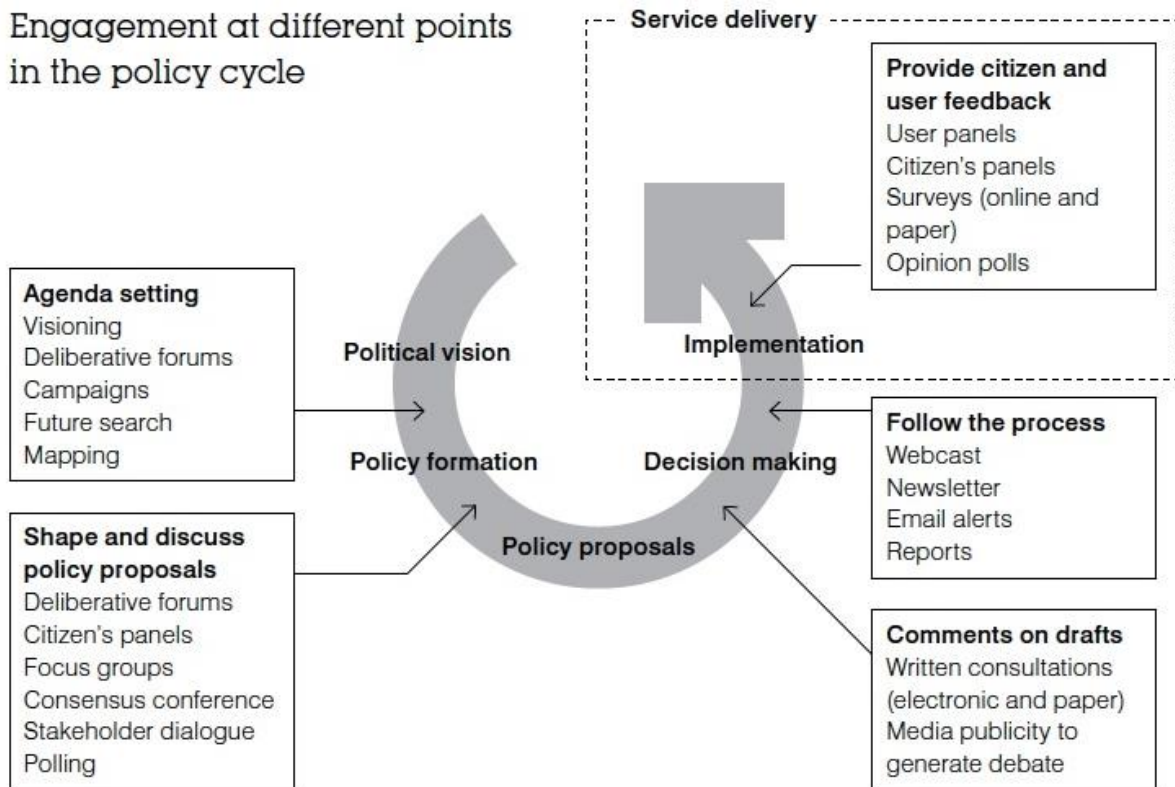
Engagement at different points in the policy cycle

Service delivery

Provide citizen and user feedback
User panels
Citizen's panels
Surveys (online and paper)
Opinion polls

Agenda setting
Visioning
Deliberative forums
Campaigns
Future search
Mapping

Political vision

Implementation

Policy formation

Decision making

Policy proposals

Follow the process
Webcast
Newsletter
Email alerts
Reports

Shape and discuss policy proposals
Deliberative forums
Citizen's panels
Focus groups
Consensus conference
Stakeholder dialogue
Polling

Comments on drafts
Written consultations (electronic and paper)
Media publicity to generate debate